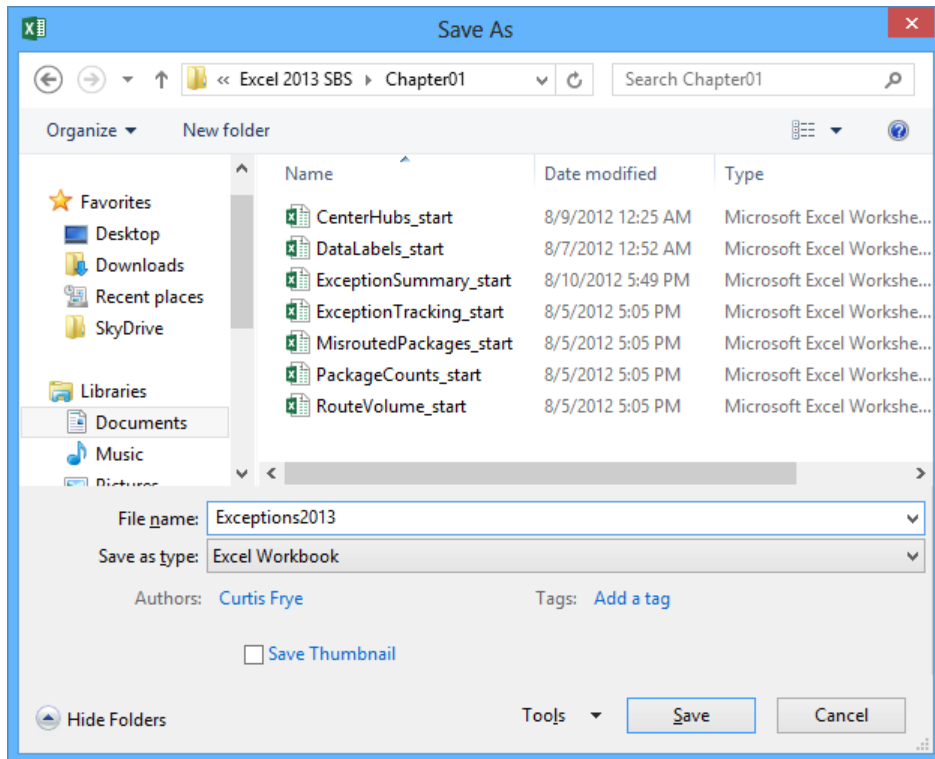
Save As

« Excel 2013 SBS ▸ Chapter01

Search Chapter01

Organize ▾ New folder

Favorites
Desktop
Downloads
Recent places
SkyDrive

Libraries
Documents
Music
Pictures

| Name | Date modified | Type |
|---|---|---|
| CenterHubs_start | 8/9/2012 12:25 AM | Microsoft Excel Workshe... |
| DataLabels_start | 8/7/2012 12:52 AM | Microsoft Excel Workshe... |
| ExceptionSummary_start | 8/10/2012 5:49 PM | Microsoft Excel Workshe... |
| ExceptionTracking_start | 8/5/2012 5:05 PM | Microsoft Excel Workshe... |
| MisroutedPackages_start | 8/5/2012 5:05 PM | Microsoft Excel Workshe... |
| PackageCounts_start | 8/5/2012 5:05 PM | Microsoft Excel Workshe... |
| RouteVolume_start | 8/5/2012 5:05 PM | Microsoft Excel Workshe... |

File name: Exceptions2013

Save as type: Excel Workbook

Authors: Curtis Frye

Tags: Add a tag

Save Thumbnail

Hide Folders

Tools ▾

Save

Cancel